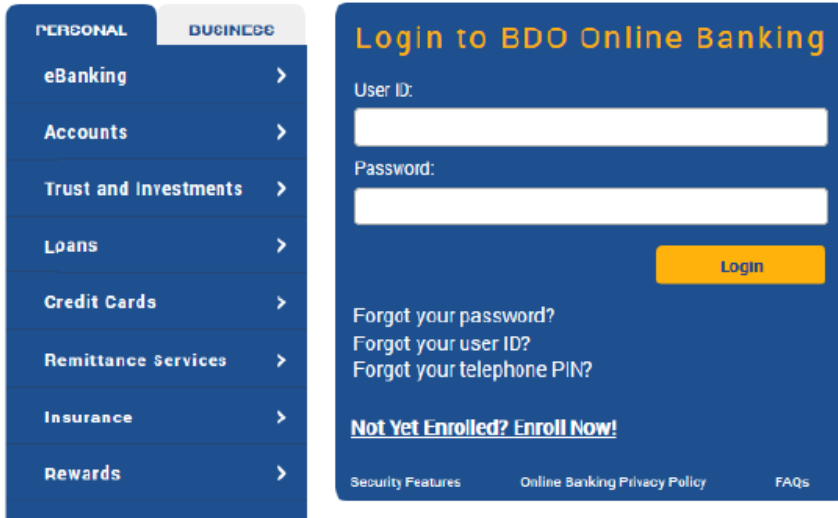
PERSONAL
BUSINESS
eBanking
Accounts
Trust and Investments
Loans
Credit Cards
Remittance Services
Insurance
Rewards

Login to BDO Online Banking
User ID:
Password:
Login
Forgot your password?
Forgot your user ID?
Forgot your telephone PIN?
Not Yet Enrolled? Enroll Now!
Security Features
Online Banking Privacy Policy
FAQs